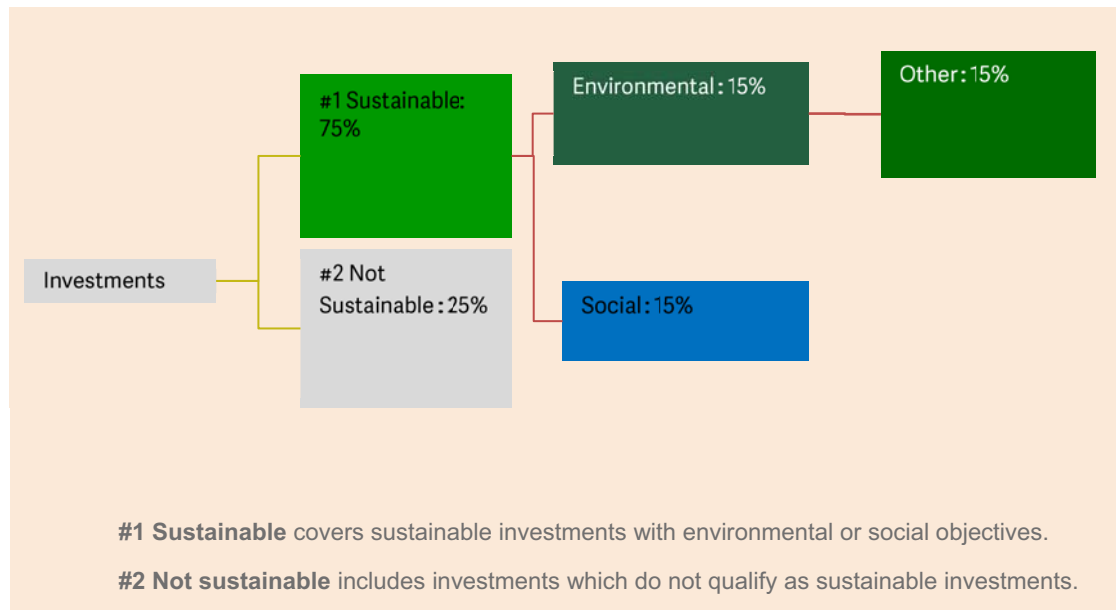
Investments

#1 Sustainable: 75%

#2 Not Sustainable : 25%

Environmental : 15%

Other : 15%

Social : 15%

**#1 Sustainable** covers sustainable investments with environmental or social objectives.

**#2 Not sustainable** includes investments which do not qualify as sustainable investments.